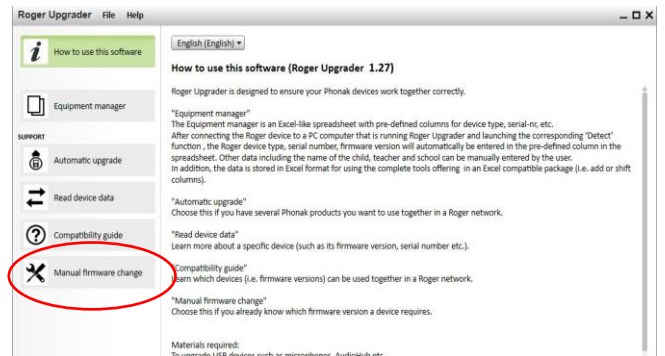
Roger Upgrader File Help

_ □ X

How to use this software

Equipment manager

SUPPORT

Automatic upgrade

Read device data

Compatibility guide

Manual firmware change

English (English) ▾

How to use this software (Roger Upgrader 1.27)

Roger Upgrader is designed to ensure your Phonak devices work together correctly.

"Equipment manager"
The Equipment manager is an Excel-like spreadsheet with pre-defined columns for device type, serial-nr, etc.
After connecting the Roger device to a PC computer that is running Roger Upgrader and launching the corresponding 'Detect' function , the Roger device type, serial number, firmware version will automatically be entered in the pre-defined column in the spreadsheet. Other data including the name of the child, teacher and school can be manually entered by the user.
In addition, the data is stored in Excel format for using the complete tools offering in an Excel compatible package (i.e. add or shift columns).

"Automatic upgrade"
Choose this if you have several Phonak products you want to use together in a Roger network.

"Read device data"
Learn more about a specific device (such as its firmware version, serial number etc.).

"Compatibility guide"
Learn which devices (i.e. firmware versions) can be used together in a Roger network.

"Manual firmware change"
Choose this if you already know which firmware version a device requires.

Materials required:
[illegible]